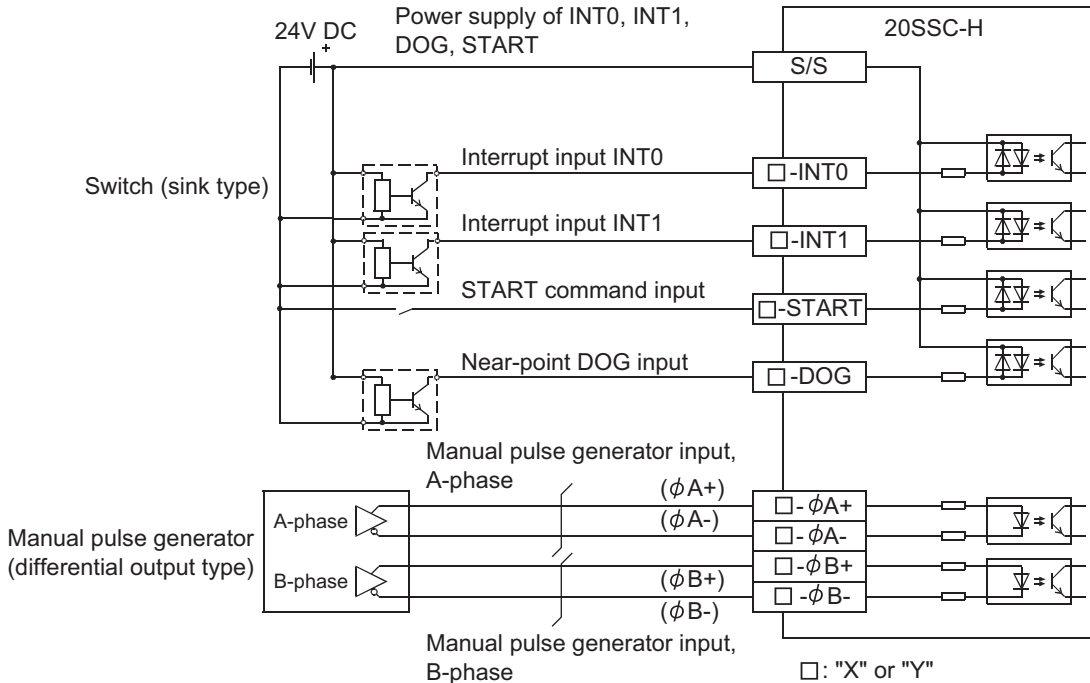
24V DC
+
Power supply of INT0, INT1, DOG, START
20SSC-H
S/S
Switch (sink type)
Interrupt input INT0
□-INT0
Interrupt input INT1
□-INT1
START command input
□-START
Near-point DOG input
□-DOG
Manual pulse generator input, A-phase
($\phi$A+)
($\phi$A-)
□-$\phi$A+
□-$\phi$A-
Manual pulse generator (differential output type)
A-phase
B-phase
($\phi$B+)
($\phi$B-)
□-$\phi$B+
□-$\phi$B-
Manual pulse generator input, B-phase
□: "X" or "Y"